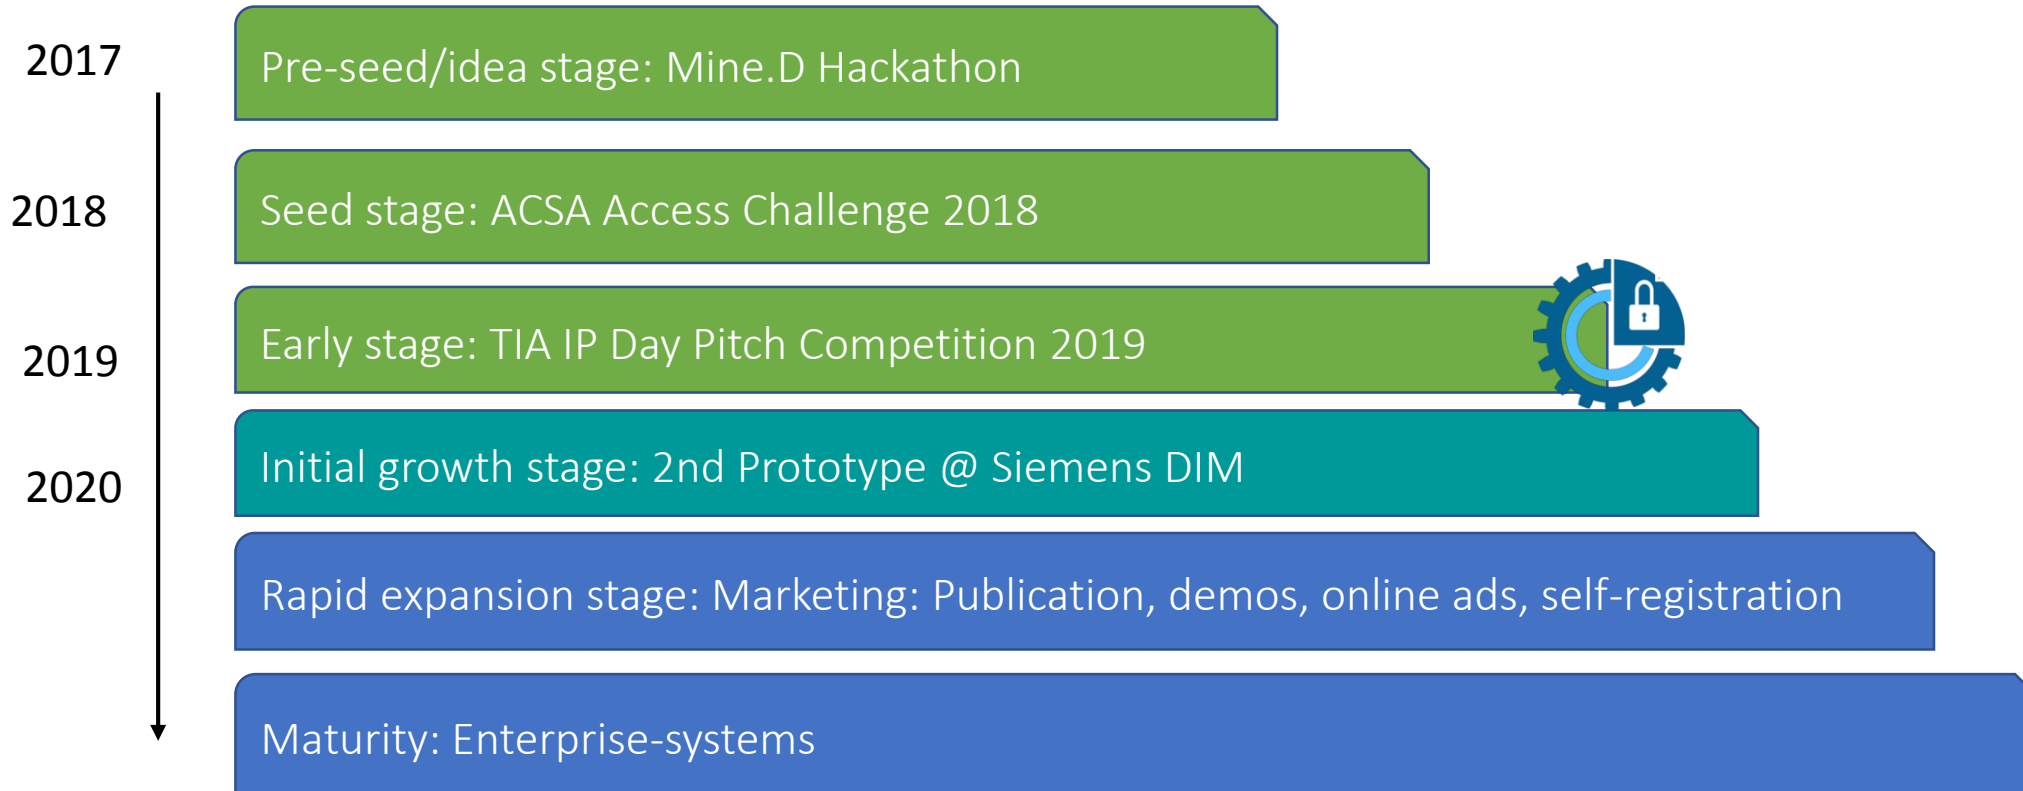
2017

Pre-seed/idea stage: Mine.D Hackathon

2018

Seed stage: ACSA Access Challenge 2018

2019

Early stage: TIA IP Day Pitch Competition 2019

2020

Initial growth stage: 2nd Prototype @ Siemens DIM

Rapid expansion stage: Marketing: Publication, demos, online ads, self-registration

Maturity: Enterprise-systems